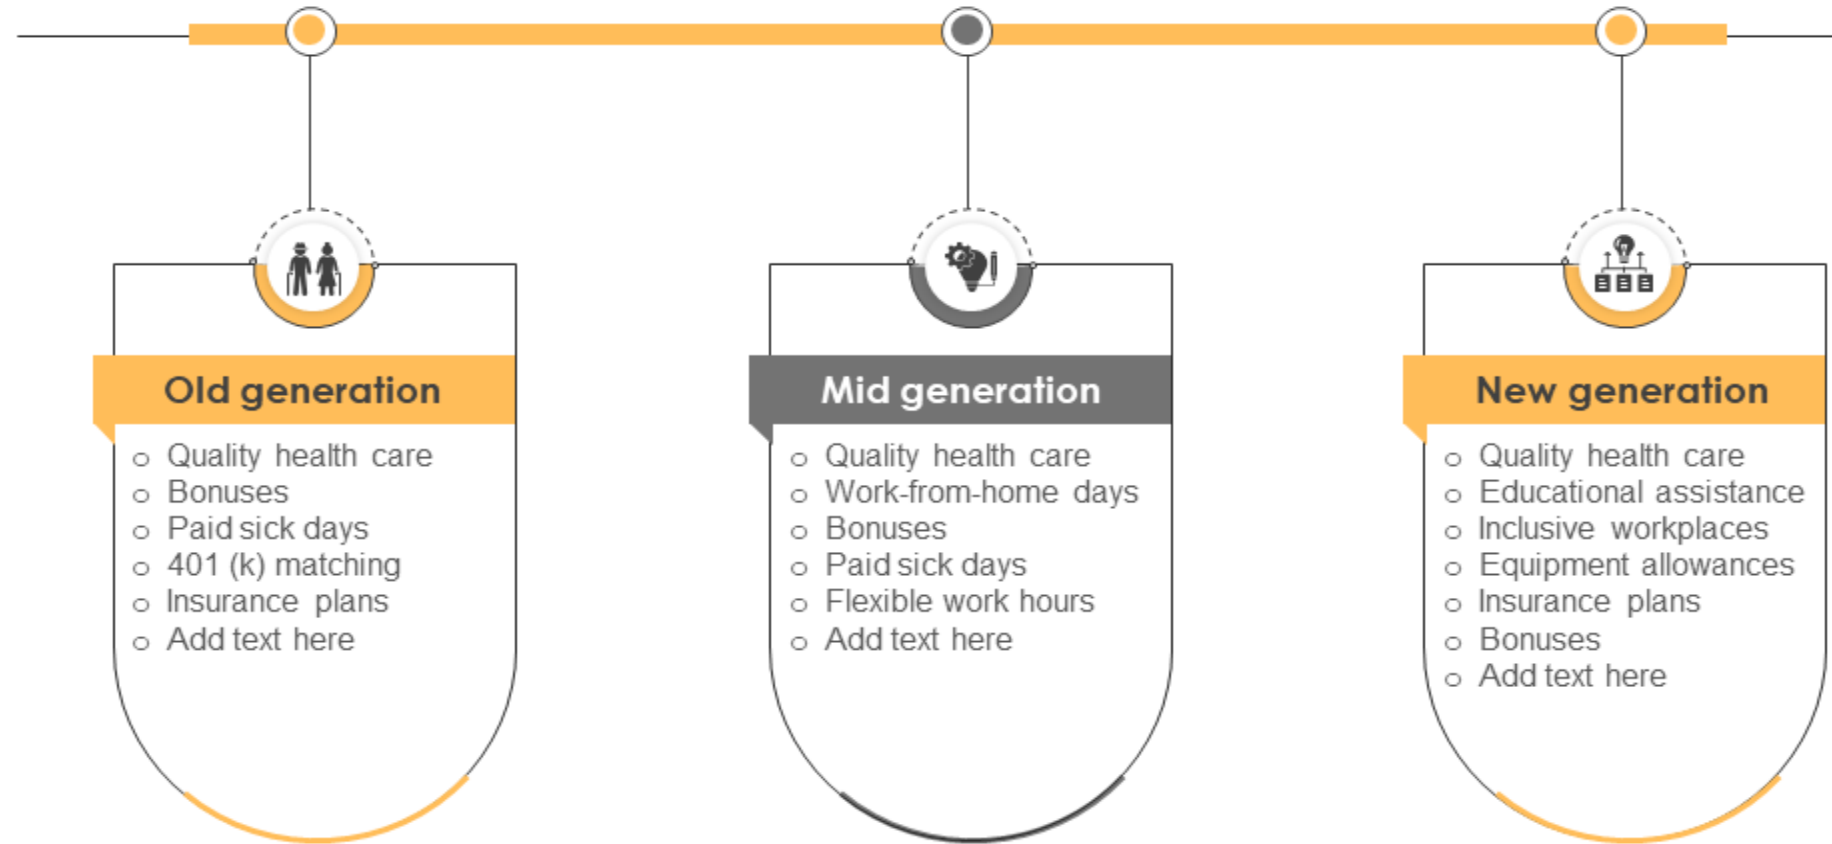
Old generation

- Quality health care
- Bonuses
- Paid sick days
- 401 (k) matching
- Insurance plans
- Add text here

Mid generation

- Quality health care
- Work-from-home days
- Bonuses
- Paid sick days
- Flexible work hours
- Add text here

New generation

- Quality health care
- Educational assistance
- Inclusive workplaces
- Equipment allowances
- Insurance plans
- Bonuses
- Add text here